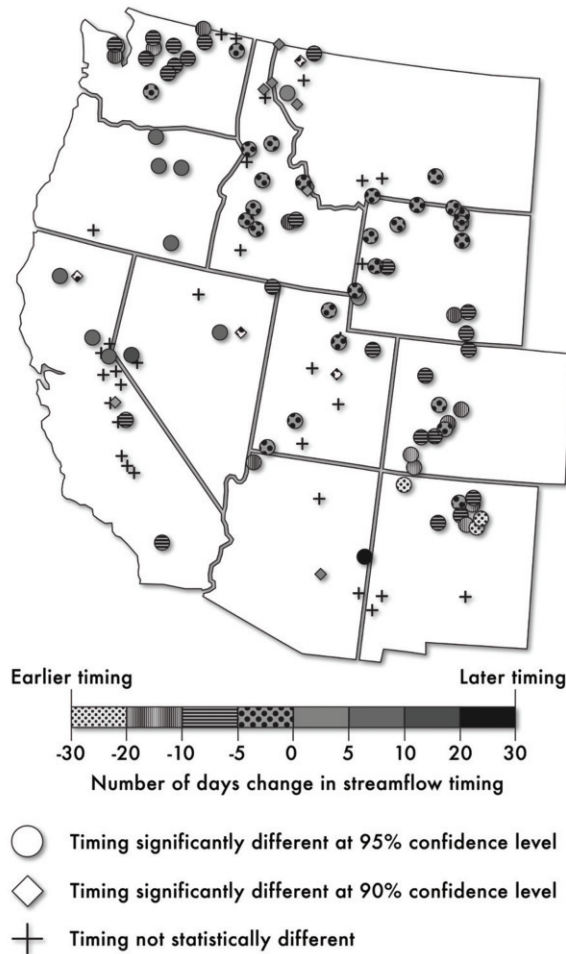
Earlier timing

Later timing

-30 -20 -10 -5 0 5 10 20 30

Number of days change in streamflow timing

Timing significantly different at 95% confidence level

Timing significantly different at 90% confidence level

Timing not statistically different